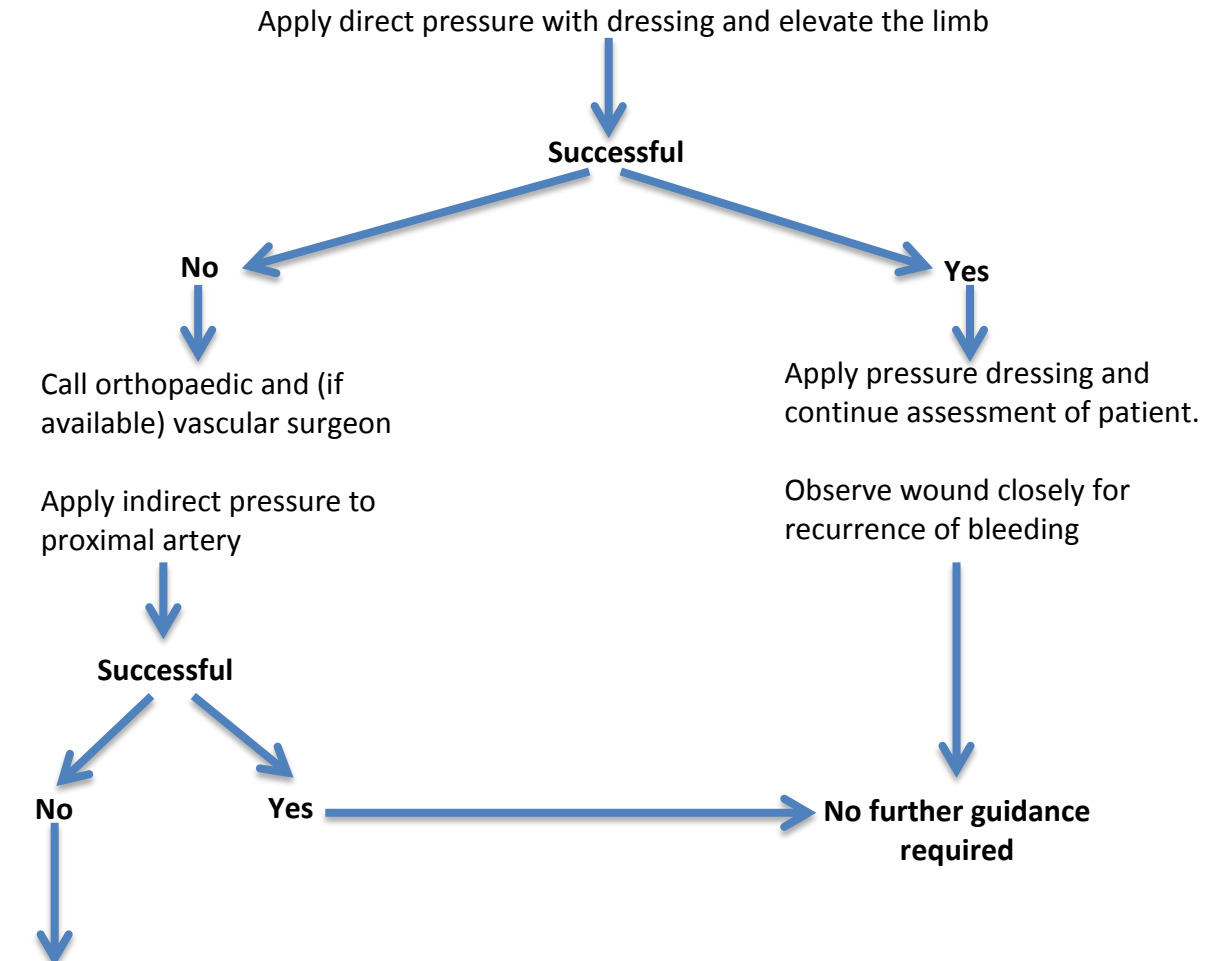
Apply direct pressure with dressing and elevate the limb

**Successful**

**No**

Call orthopaedic and (if available) vascular surgeon

Apply indirect pressure to proximal artery

**Successful**

**No**

**Yes**

**Yes**

Apply pressure dressing and continue assessment of patient.

Observe wound closely for recurrence of bleeding

**No further guidance required**